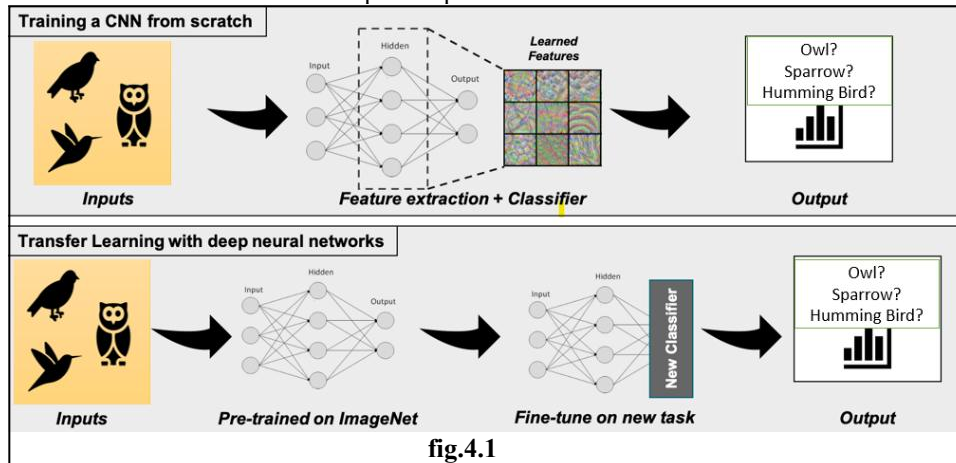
Training a CNN from scratch

Input
Hidden
Output
Learned Features

Owl?
Sparrow?
Humming Bird?

Inputs
Feature extraction + Classifier
Output

Transfer Learning with deep neural networks

Input
Hidden
Output

Input
Hidden
New Classifier

Owl?
Sparrow?
Humming Bird?

Inputs
Pre-trained on ImageNet
Fine-tune on new task
Output

fig.4.1